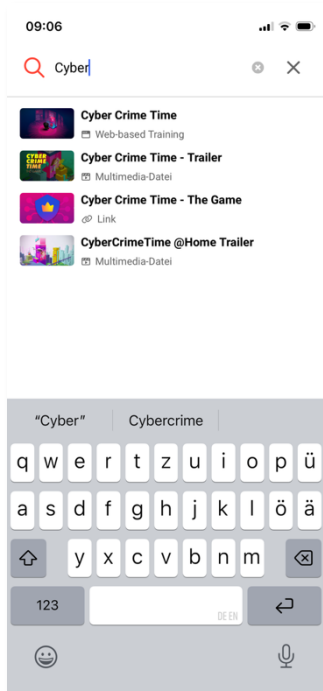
09:06

Cyber

Cyber Crime Time
Web-based Training

CYBER CRIME TIME
Cyber Crime Time - Trailer
Multimedia-Datei

Cyber Crime Time - The Game
Link

CyberCrimeTime @Home Trailer
Multimedia-Datei

"Cyber"
Cybercrime

q w e r t z u i o p ü
a s d f g h j k l ö ä
y x c v b n m
123
DE EN